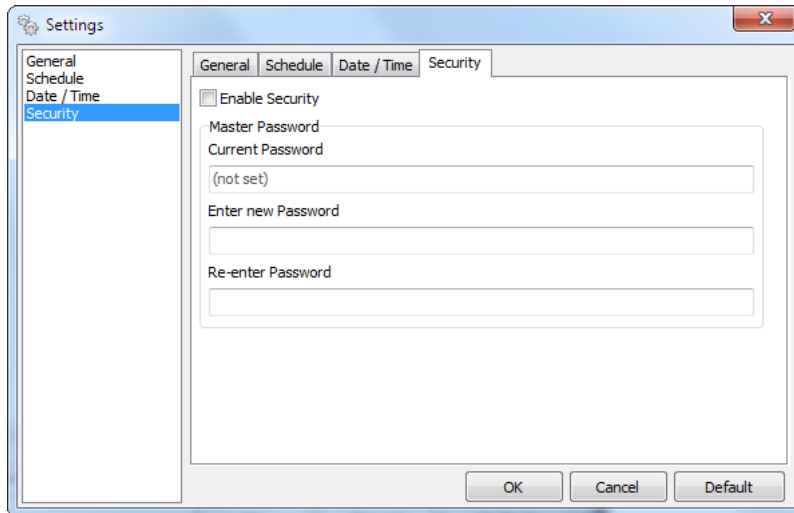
Settings

General
Schedule
Date / Time
Security

General | Schedule | Date / Time | Security

Enable Security

Master Password

Current Password

(not set)

Enter new Password

Re-enter Password

OK | Cancel | Default